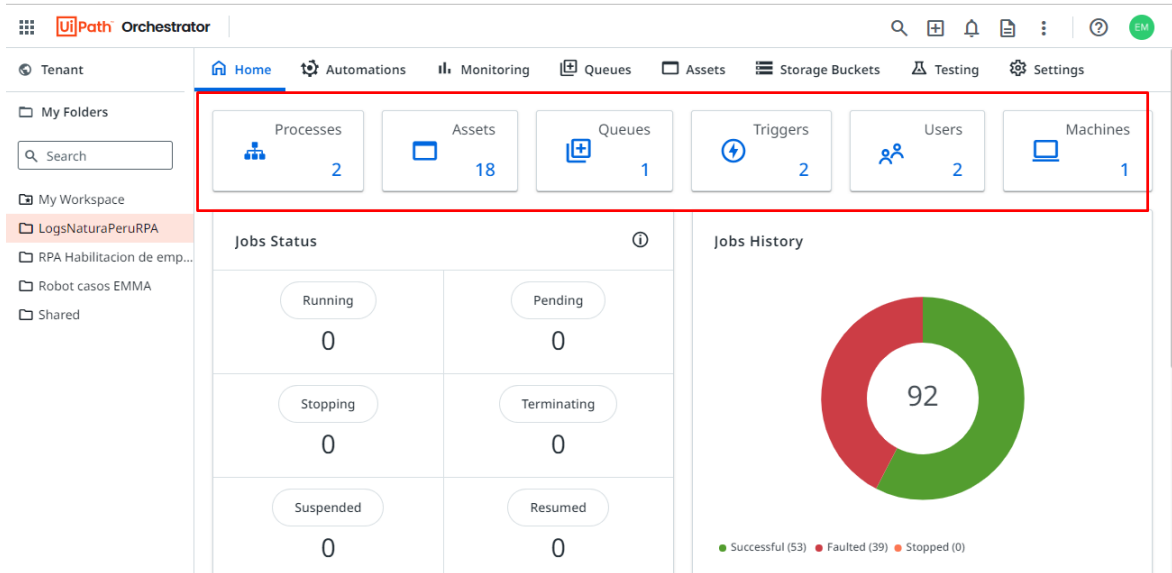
UiPath Orchestrator

EM

Tenant

My Folders

Search

My Workspace
LogsNaturaPeruRPA
RPA Habilitacion de emp...
Robot casos EMMA
Shared

Home Automations Monitoring Queues Assets Storage Buckets Testing Settings

Processes 2
Assets 18
Queues 1
Triggers 2
Users 2
Machines 1

Jobs Status

Running 0
Pending 0
Stopping 0
Terminating 0
Suspended 0
Resumed 0

Jobs History

92

Successful (53) Faulted (39) Stopped (0)